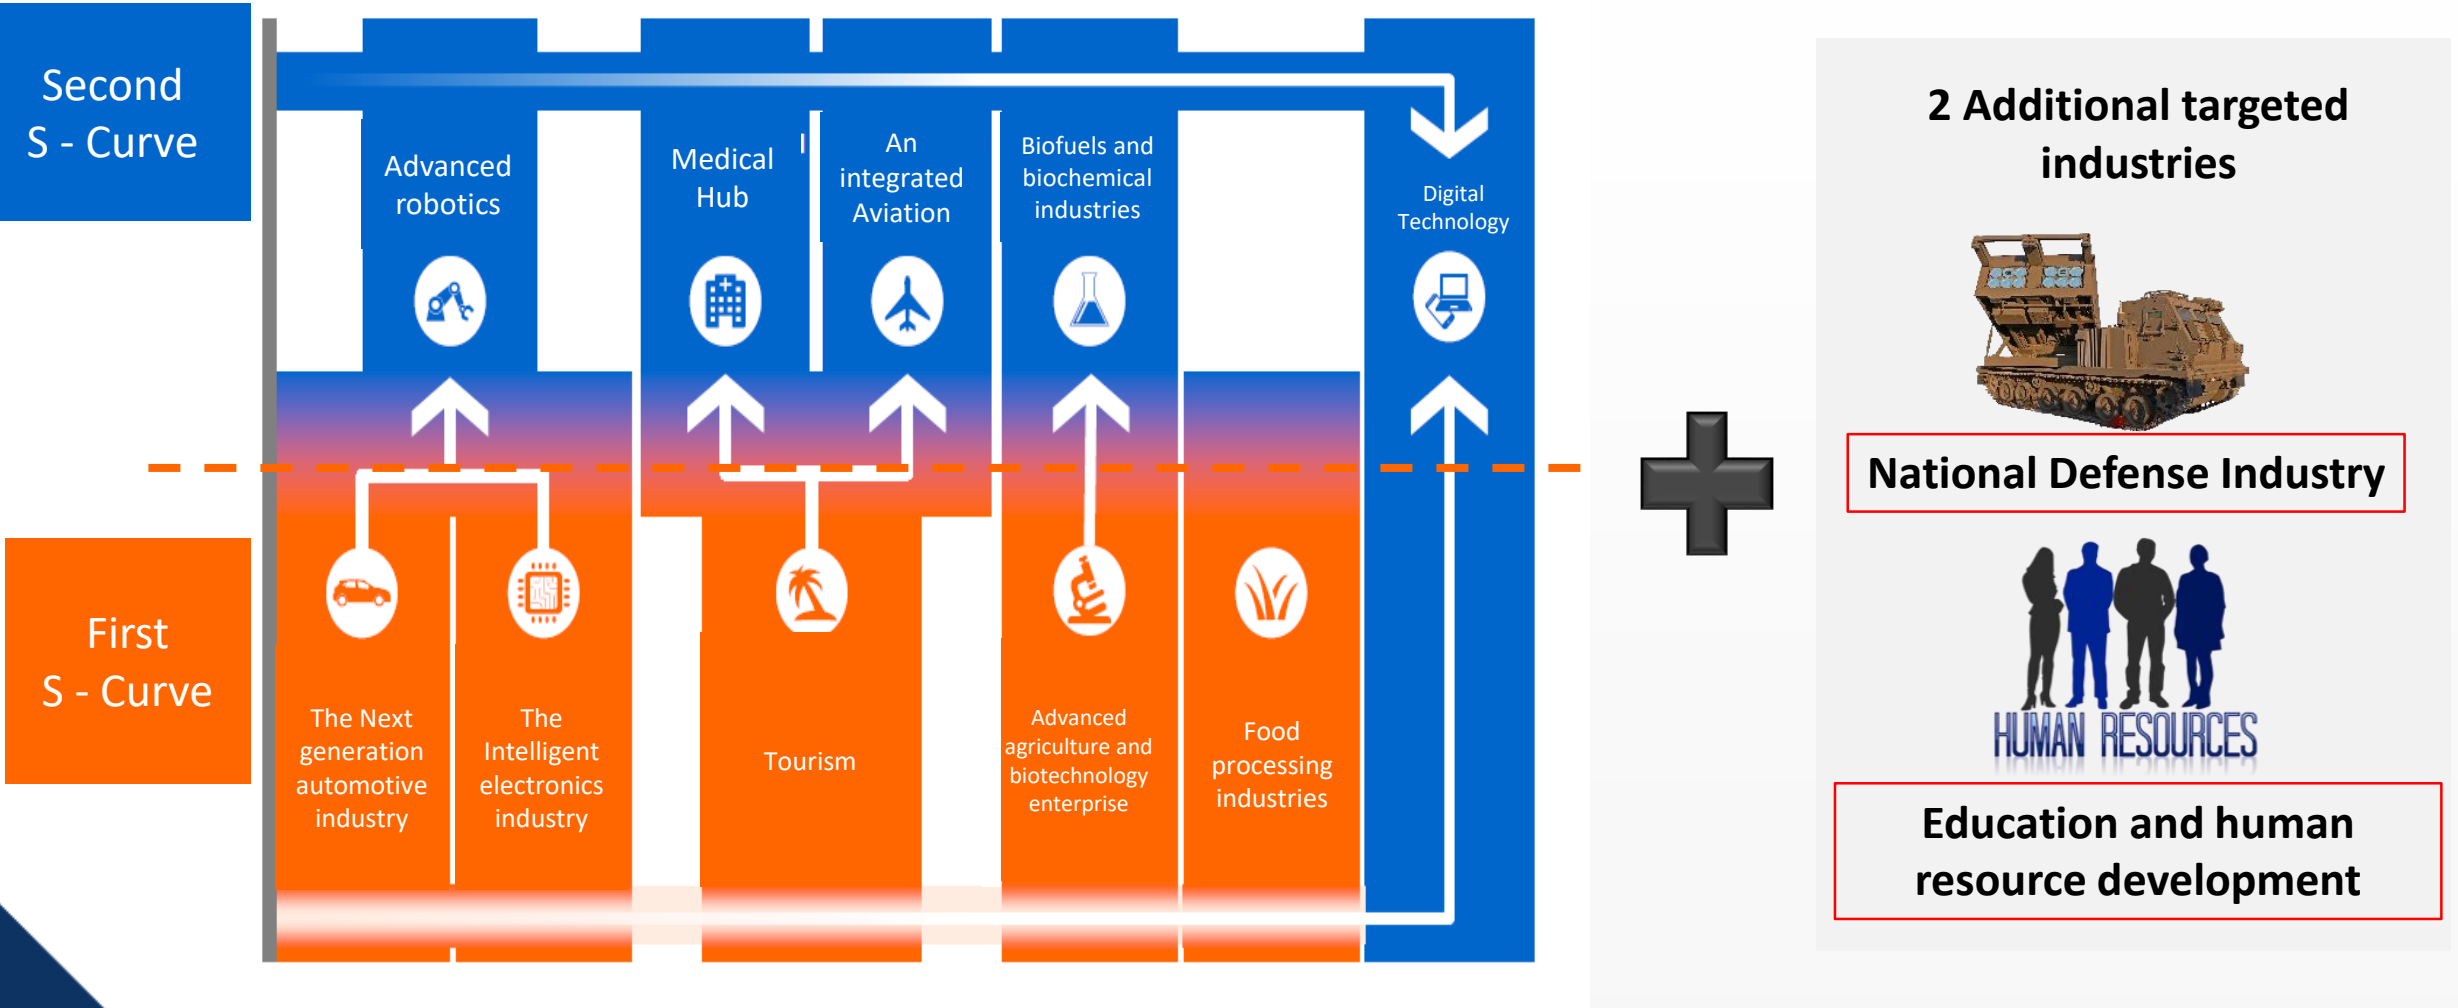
Second S - Curve

Advanced robotics

Medical Hub

An integrated Aviation

Biofuels and biochemical industries

Digital Technology

First S - Curve

The Next generation automotive industry

The Intelligent electronics industry

Tourism

Advanced agriculture and biotechnology enterprise

Food processing industries

2 Additional targeted industries

National Defense Industry

HUMAN RESOURCES

Education and human resource development